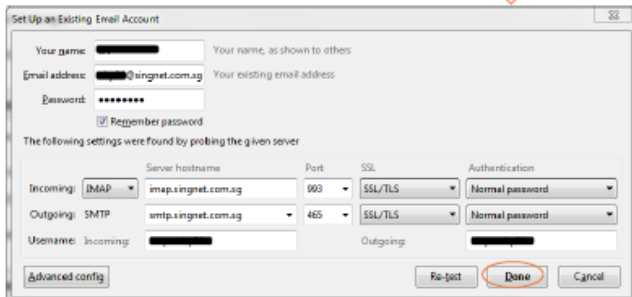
Set Up an Existing Email Account

Your name: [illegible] Your name, as shown to others

Email address: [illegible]@singnet.com.sg Your existing email address

Password: ••••••••

Remember password

The following settings were found by probing the given server

| | | Server hostname | Port | SSL | Authentication |
|---|---|---|---|---|---|
| Incoming: | IMAP | imap.singnet.com.sg | 993 | SSL/TLS | Normal password |
| Outgoing: | SMTP | smtp.singnet.com.sg | 465 | SSL/TLS | Normal password |

Username: Incoming: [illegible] Outgoing: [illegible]

Advanced config

Re-test Done Cancel